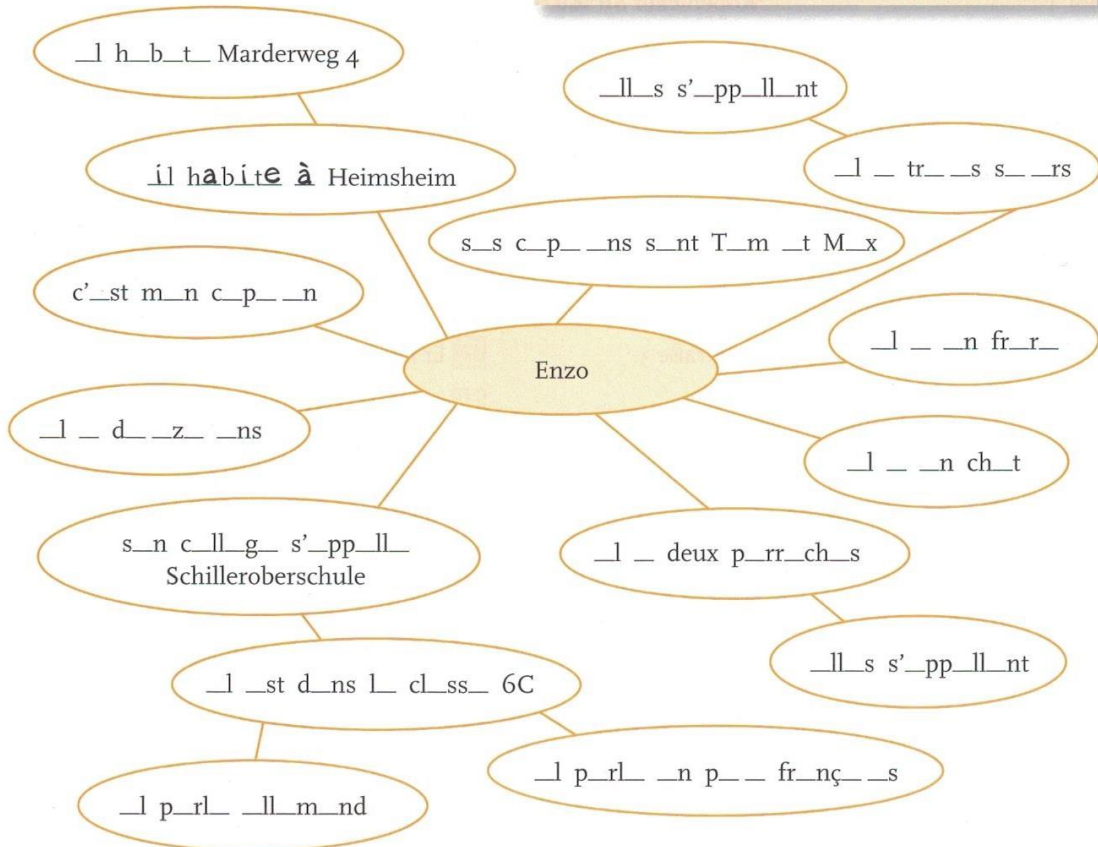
_l h_b_t_ Marderweg 4

il habite à Heimsheim

_ll_s s'_pp_ll_nt

_l _ tr_ _s s_ _rs

s_s c_p_ _ns s_nt T_m _t M_x

c'_st m_n c_p_ _n

Enzo

_l _ _n fr_r_

_l _ d_ _z_ _ns

_l _ _n ch_t

s_n c_ll_g_ s'_pp_ll_ Schilleroberschule

_l _ deux p_rr_ch_s

_ll_s s'_pp_ll_nt

_l _st d_ns l_ cl_ss_ 6C

_l p_rl_ _n p_ _ fr_nç_ _s

_l p_rl_ _ll_m_nd